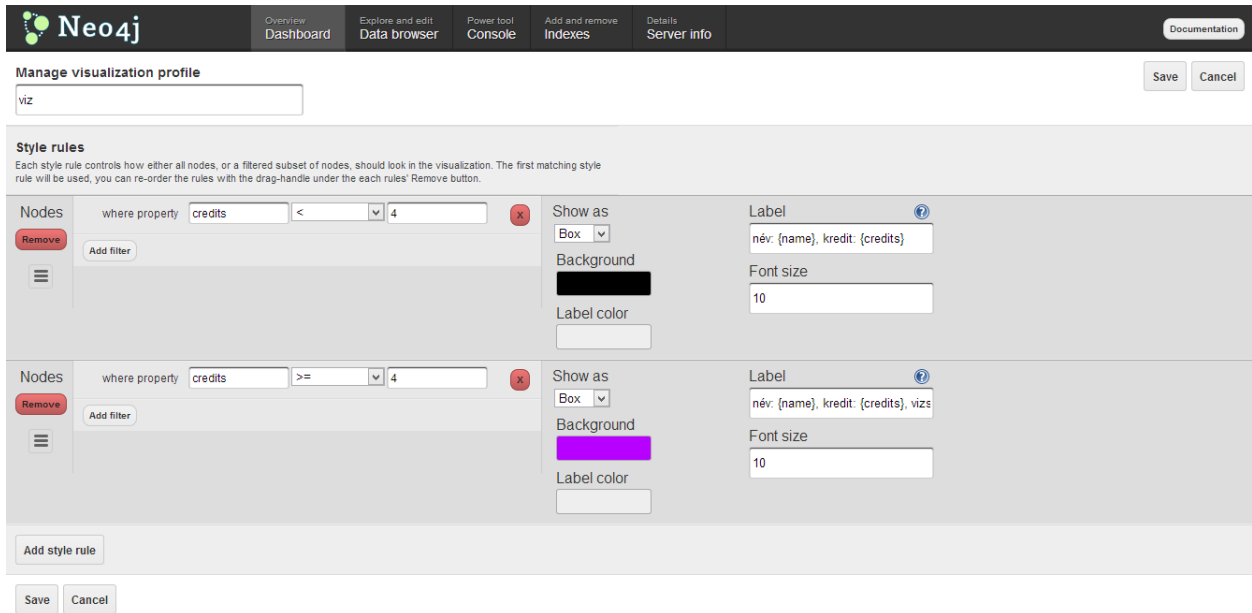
Neo4j

Overview
Dashboard

Explore and edit
Data browser

Power tool
Console

Add and remove
Indexes

Details
Server info

Documentation

Manage visualization profile

viz

Save Cancel

Style rules

Each style rule controls how either all nodes, or a filtered subset of nodes, should look in the visualization. The first matching style rule will be used, you can re-order the rules with the drag-handle under the each rules' Remove button.

Nodes
Remove
where property credits < 4 x
Add filter

Show as
Box
Background
Label color

Label
név: {name}, kredit: {credits}
Font size
10

Nodes
Remove
where property credits >= 4 x
Add filter

Show as
Box
Background
Label color

Label
név: {name}, kredit: {credits}, vizs
Font size
10

Add style rule

Save Cancel